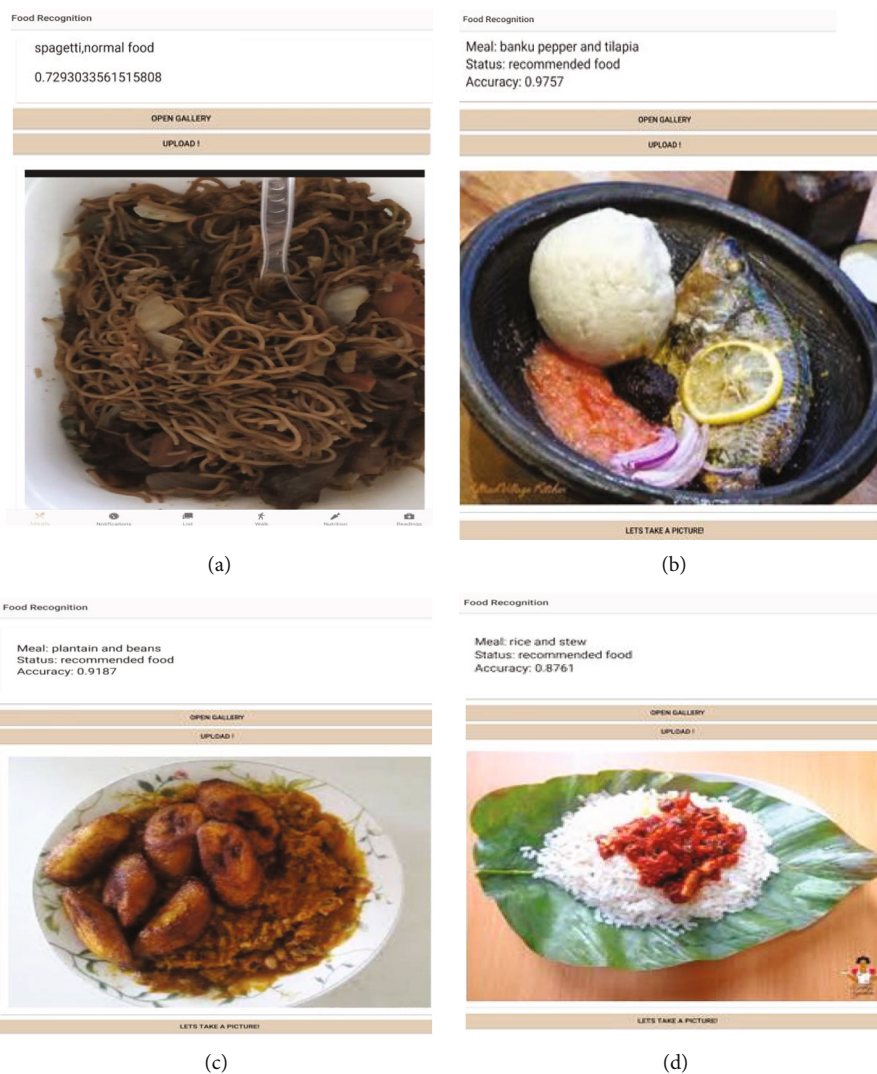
Food Recognition

spagetti,normal food

0.7293033561515808

OPEN GALLERY

UPLOAD !

Meals Notifications List Walk Nutrition Readings

(a)

Food Recognition

Meal: banku pepper and tilapia
Status: recommended food
Accuracy: 0.9757

OPEN GALLERY

UPLOAD !

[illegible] Kitchen

LETS TAKE A PICTURE!

(b)

Food Recognition

Meal: plantain and beans
Status: recommended food
Accuracy: 0.9187

OPEN GALLERY

UPLOAD !

LETS TAKE A PICTURE!

(c)

Food Recognition

Meal: rice and stew
Status: recommended food
Accuracy: 0.8761

OPEN GALLERY

UPLOAD !

LETS TAKE A PICTURE!

(d)